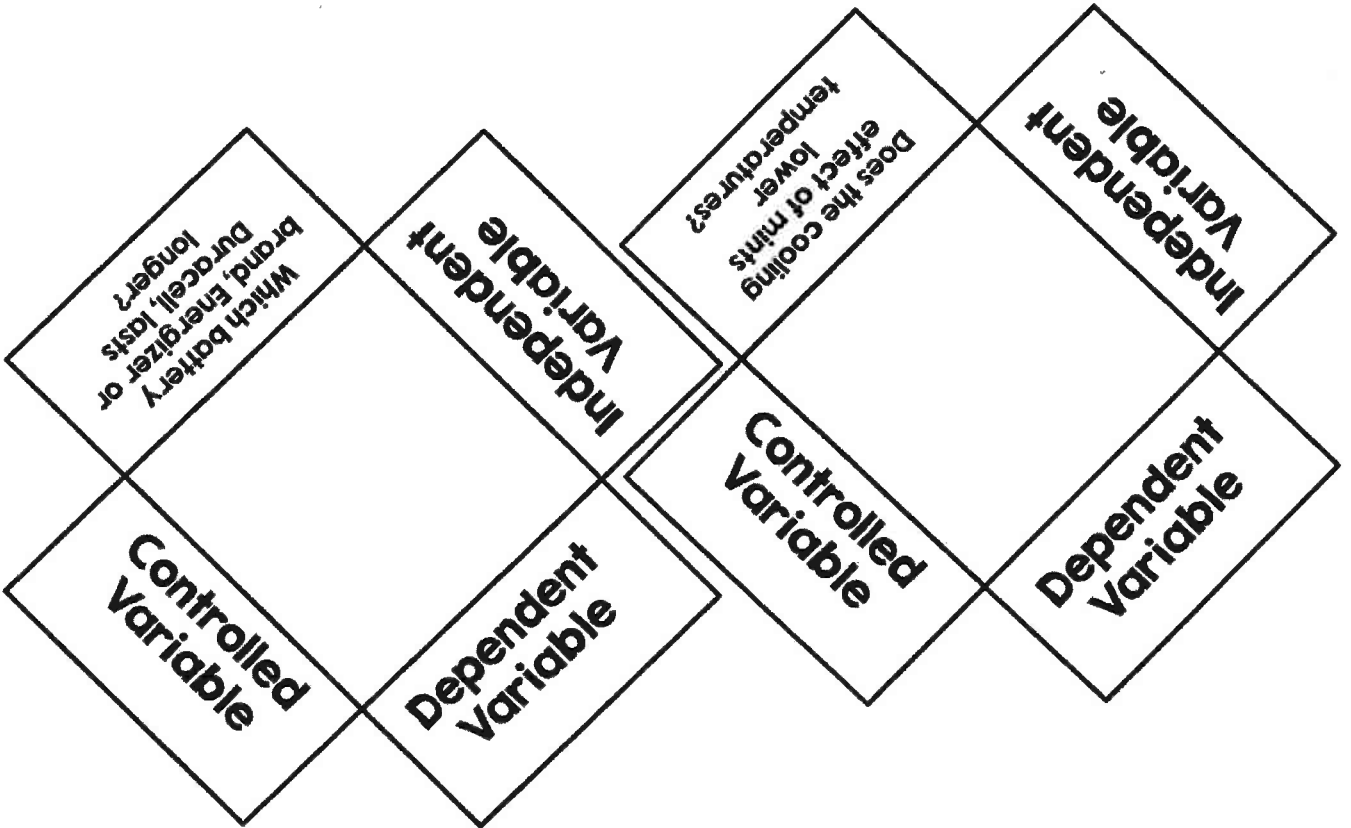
Which battery brand, Energizer or Duracell, lasts longer?

Independent Variable

Controlled Variable

Dependent Variable

Does the cooling effect of mints lower temperatures?

Independent Variable

Controlled Variable

Dependent Variable